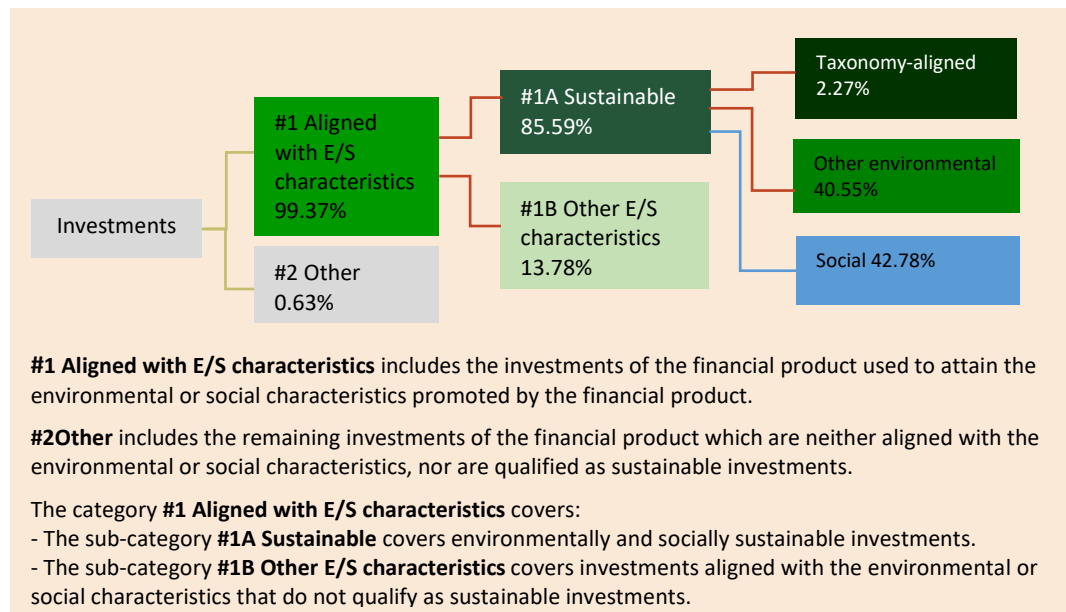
Investments

#1 Aligned with E/S characteristics 99.37%

#2 Other 0.63%

#1A Sustainable 85.59%

#1B Other E/S characteristics 13.78%

Taxonomy-aligned 2.27%

Other environmental 40.55%

Social 42.78%

**#1 Aligned with E/S characteristics** includes the investments of the financial product used to attain the environmental or social characteristics promoted by the financial product.

**#2Other** includes the remaining investments of the financial product which are neither aligned with the environmental or social characteristics, nor are qualified as sustainable investments.

The category **#1 Aligned with E/S characteristics** covers:
- The sub-category **#1A Sustainable** covers environmentally and socially sustainable investments.
- The sub-category **#1B Other E/S characteristics** covers investments aligned with the environmental or social characteristics that do not qualify as sustainable investments.